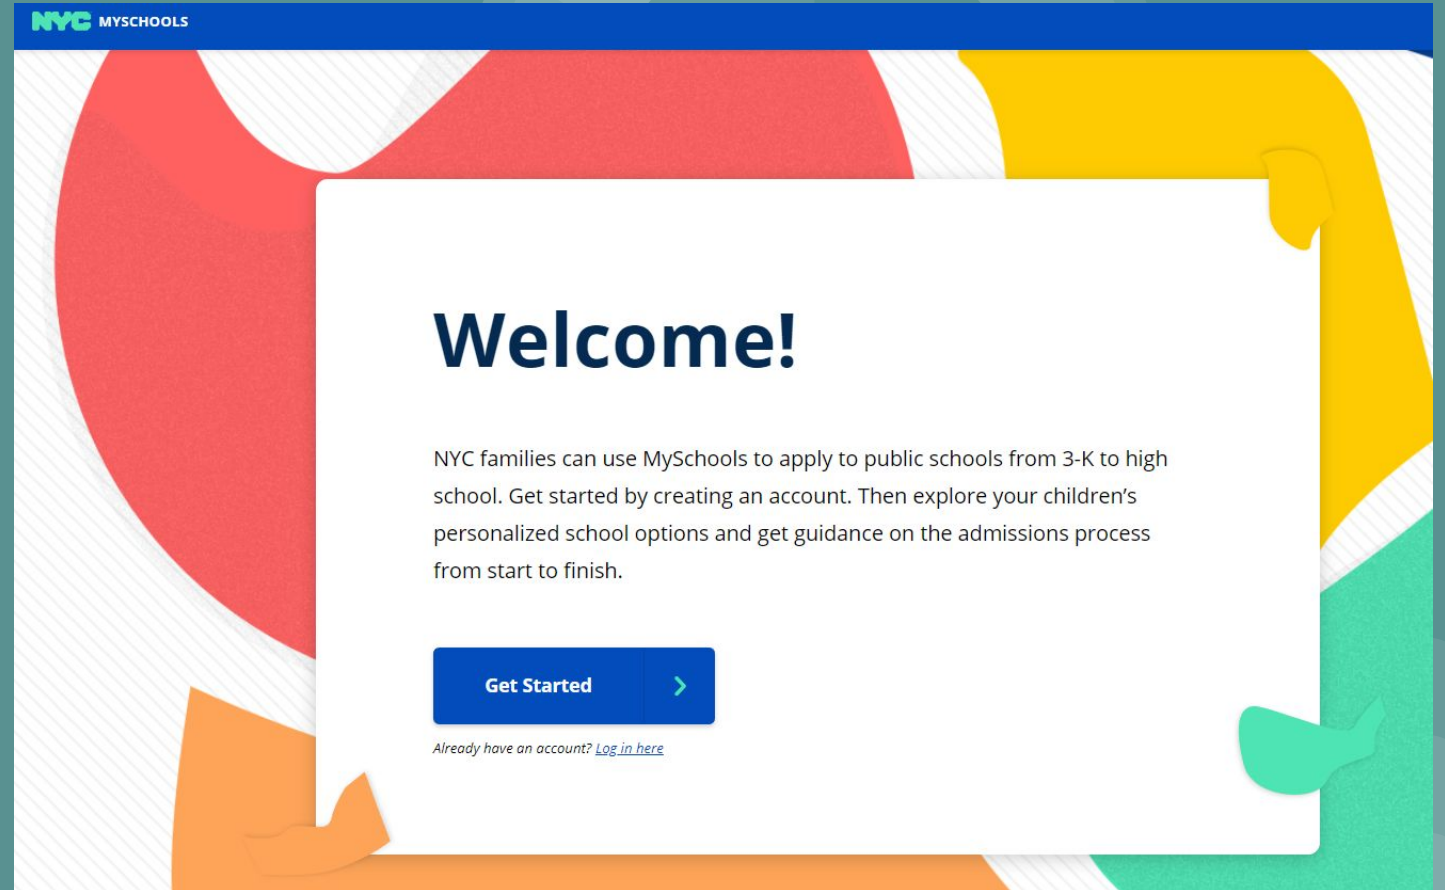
NYC MYSCHOOLS

Welcome!

NYC families can use MySchools to apply to public schools from 3-K to high school. Get started by creating an account. Then explore your children's personalized school options and get guidance on the admissions process from start to finish.

Get Started

Already have an account? Log in here